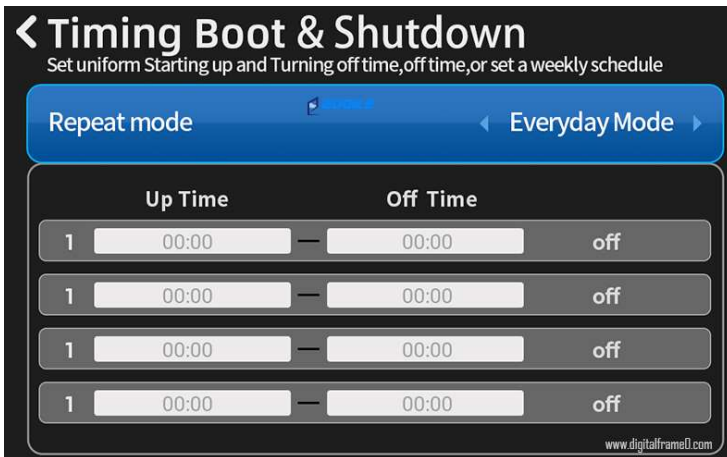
< Timing Boot & Shutdown
Set uniform Starting up and Turning off time,off time,or set a weekly schedule

Repeat mode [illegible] ◂ Everyday Mode ▸

| | Up Time | | Off Time | |
|---|---|---|---|---|
| 1 | 00:00 | — | 00:00 | off |
| 1 | 00:00 | — | 00:00 | off |
| 1 | 00:00 | — | 00:00 | off |
| 1 | 00:00 | — | 00:00 | off |

www.digitalframe0.com